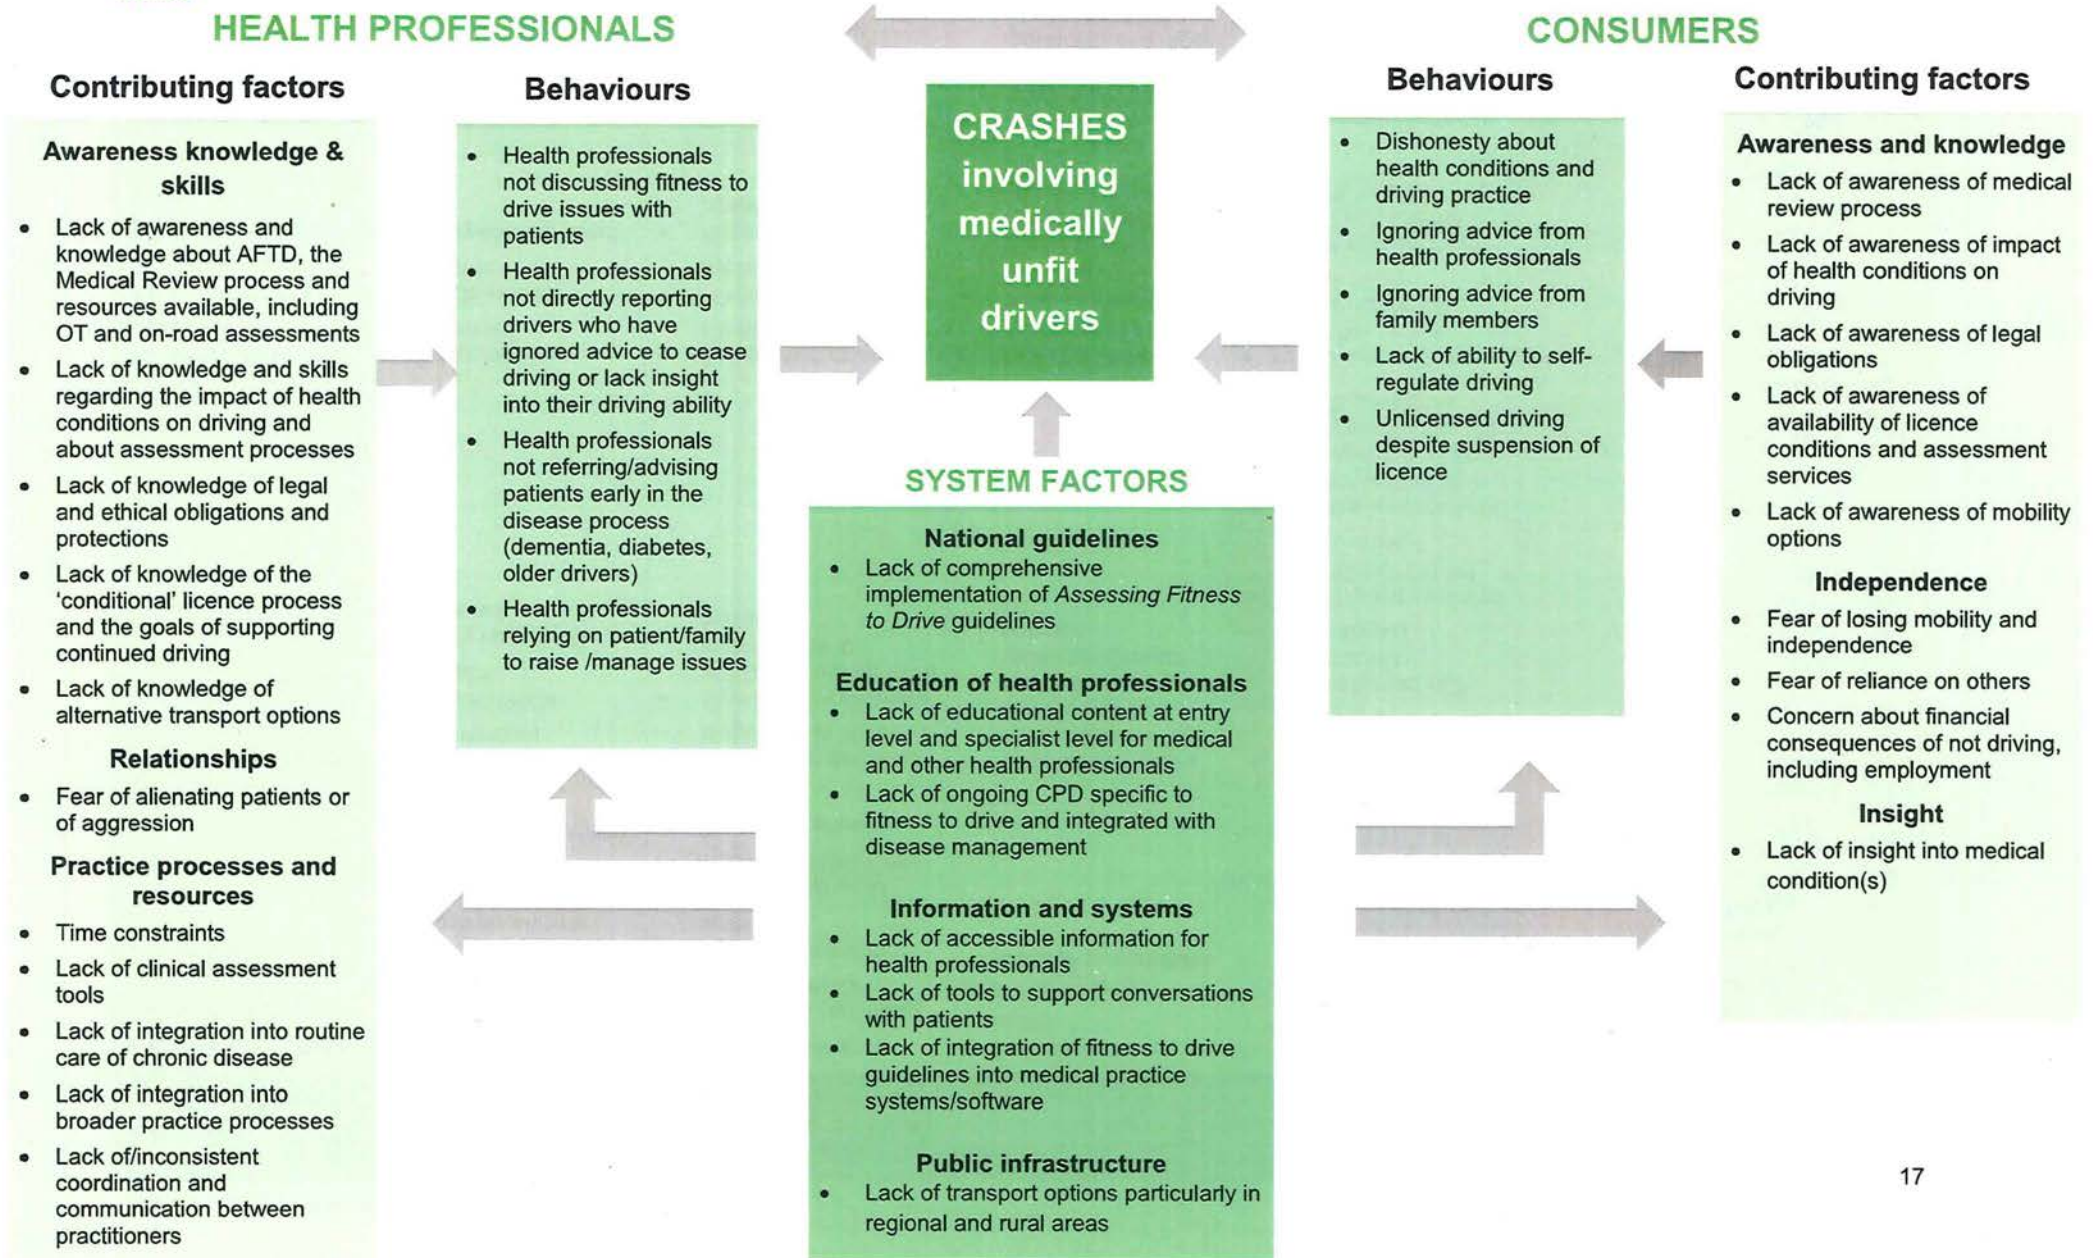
HEALTH PROFESSIONALS

Contributing factors

Awareness knowledge & skills

- Lack of awareness and knowledge about AFTD, the Medical Review process and resources available, including OT and on-road assessments
- Lack of knowledge and skills regarding the impact of health conditions on driving and about assessment processes
- Lack of knowledge of legal and ethical obligations and protections
- Lack of knowledge of the 'conditional' licence process and the goals of supporting continued driving
- Lack of knowledge of alternative transport options

Relationships

- Fear of alienating patients or of aggression

Practice processes and resources

- Time constraints
- Lack of clinical assessment tools
- Lack of integration into routine care of chronic disease
- Lack of integration into broader practice processes
- Lack of/inconsistent coordination and communication between practitioners

Behaviours

- Health professionals not discussing fitness to drive issues with patients
- Health professionals not directly reporting drivers who have ignored advice to cease driving or lack insight into their driving ability
- Health professionals not referring/advising patients early in the disease process (dementia, diabetes, older drivers)
- Health professionals relying on patient/family to raise /manage issues

CRASHES involving medically unfit drivers

SYSTEM FACTORS

National guidelines

- Lack of comprehensive implementation of *Assessing Fitness to Drive* guidelines

Education of health professionals

- Lack of educational content at entry level and specialist level for medical and other health professionals
- Lack of ongoing CPD specific to fitness to drive and integrated with disease management

Information and systems

- Lack of accessible information for health professionals
- Lack of tools to support conversations with patients
- Lack of integration of fitness to drive guidelines into medical practice systems/software

Public infrastructure

- Lack of transport options particularly in regional and rural areas

CONSUMERS

Behaviours

- Dishonesty about health conditions and driving practice
- Ignoring advice from health professionals
- Ignoring advice from family members
- Lack of ability to self-regulate driving
- Unlicensed driving despite suspension of licence

Contributing factors

Awareness and knowledge

- Lack of awareness of medical review process
- Lack of awareness of impact of health conditions on driving
- Lack of awareness of legal obligations
- Lack of awareness of availability of licence conditions and assessment services
- Lack of awareness of mobility options

Independence

- Fear of losing mobility and independence
- Fear of reliance on others
- Concern about financial consequences of not driving, including employment

Insight

- Lack of insight into medical condition(s)

17